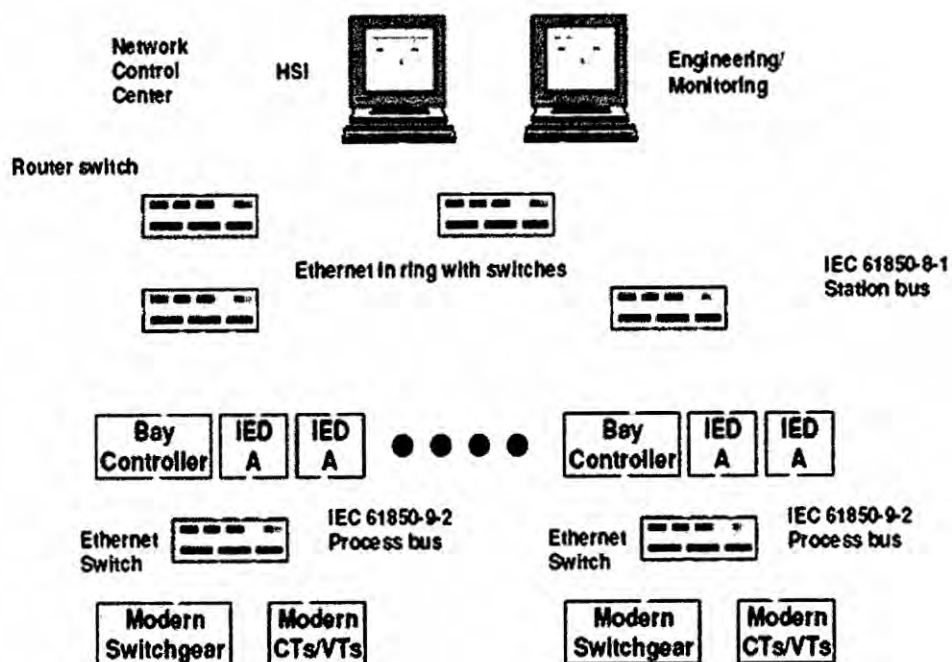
Network Control Center

HSI

Engineering/ Monitoring

Router switch

Ethernet in ring with switches

IEC 61850-8-1 Station bus

Bay Controller

IED A

IED A

Bay Controller

IED A

IED A

Ethernet Switch

IEC 61850-9-2 Process bus

Ethernet Switch

IEC 61850-9-2 Process bus

Modern Switchgear

Modern CTs/VTs

Modern Switchgear

Modern CTs/VTs